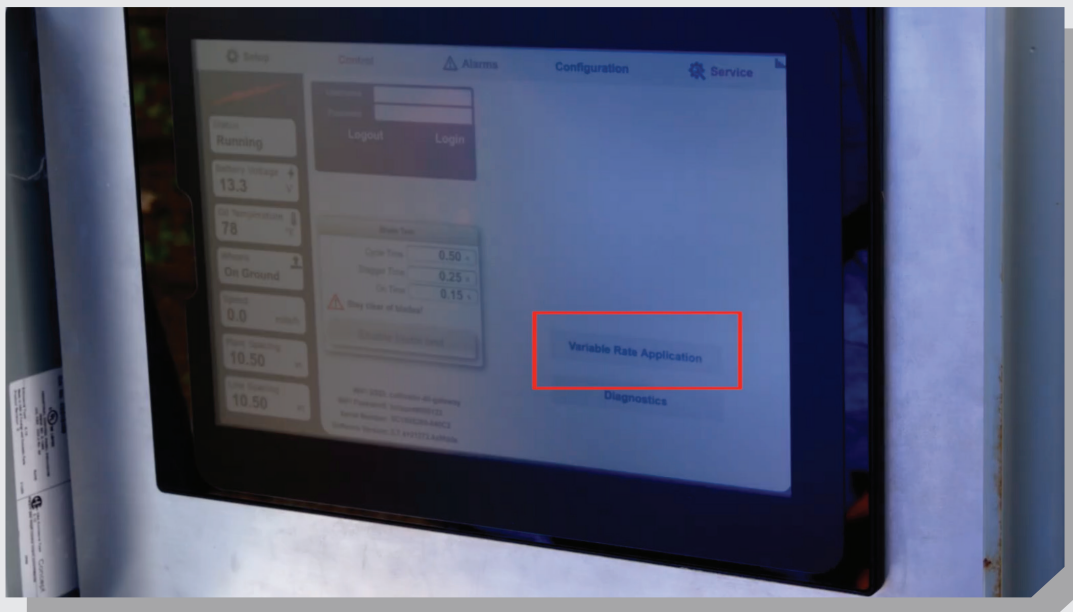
Setup Control Alarms Configuration Service

Logout Login

Running

13.3

78

On Ground

0.0

10.50

10.50

Cycle Time 0.50

Stagger Time 0.25

On Time 0.15

Stay clear of blades!

Variable Rate Application

Diagnostics